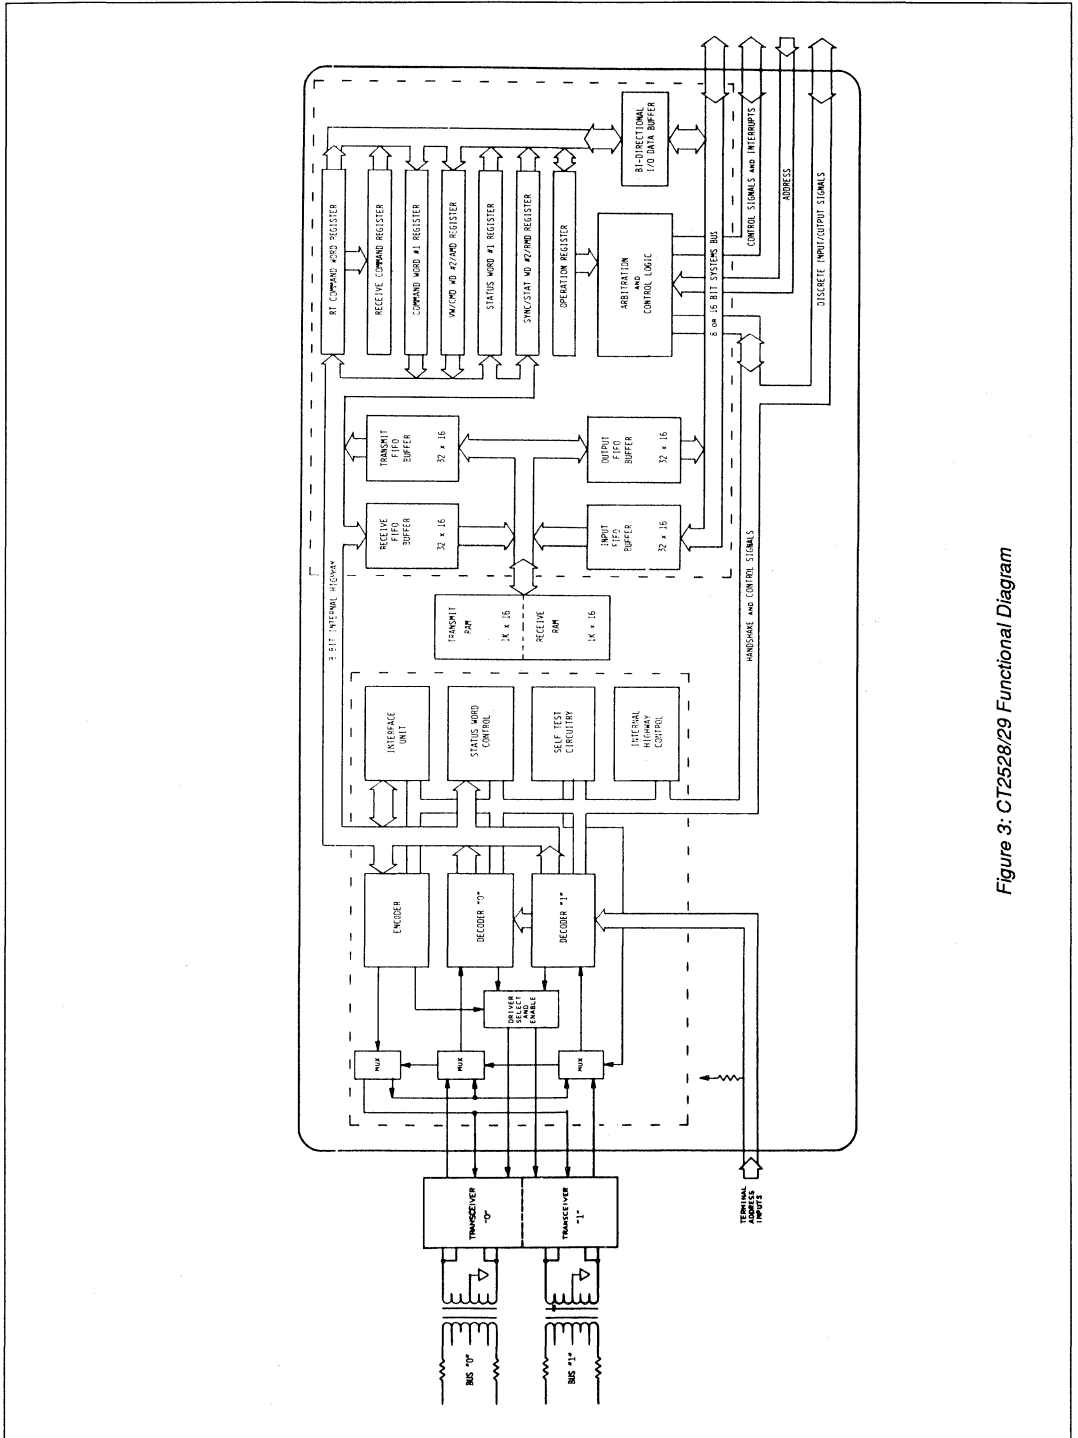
RT COMMAND WORD REGISTER
RECEIVE COMMAND REGISTER
COMMAND WORD #1 REGISTER
VW/CMD WD #2/AMD REGISTER
STATUS WORD #1 REGISTER
SYNC/STAT WD #2/RMD REGISTER
OPERATION REGISTER
BI-DIRECTIONAL I/O DATA BUFFER
ARBITRATION AND CONTROL LOGIC
CONTROL SIGNALS AND INTERRUPTS
ADDRESS
DISCRETE INPUT/OUTPUT SIGNALS
8 OR 16 BIT SYSTEMS BUS
TRANSMIT FIFO BUFFER 32 x 16
OUTPUT FIFO BUFFER 32 x 16
RECEIVE FIFO BUFFER 32 x 16
INPUT FIFO BUFFER 32 x 16
8 BIT INTERNAL HIGHWAY
HANDSHAKE AND CONTROL SIGNALS
TRANSMIT RAM 1K x 16
RECEIVE RAM 1K x 16
INTERFACE UNIT
STATUS WORD CONTROL
SELF TEST CIRCUITRY
INTERNAL HIGHWAY CONTROL
ENCODER
DECODER "0"
DECODER "1"
DRIVER SELECT AND ENABLE
MUX
MUX
MUX
TRANSCEIVER "0"
TRANSCEIVER "1"
TERMINAL ADDRESS INPUTS
BUS "0"
BUS "1"

Figure 3: CT2528/29 Functional Diagram